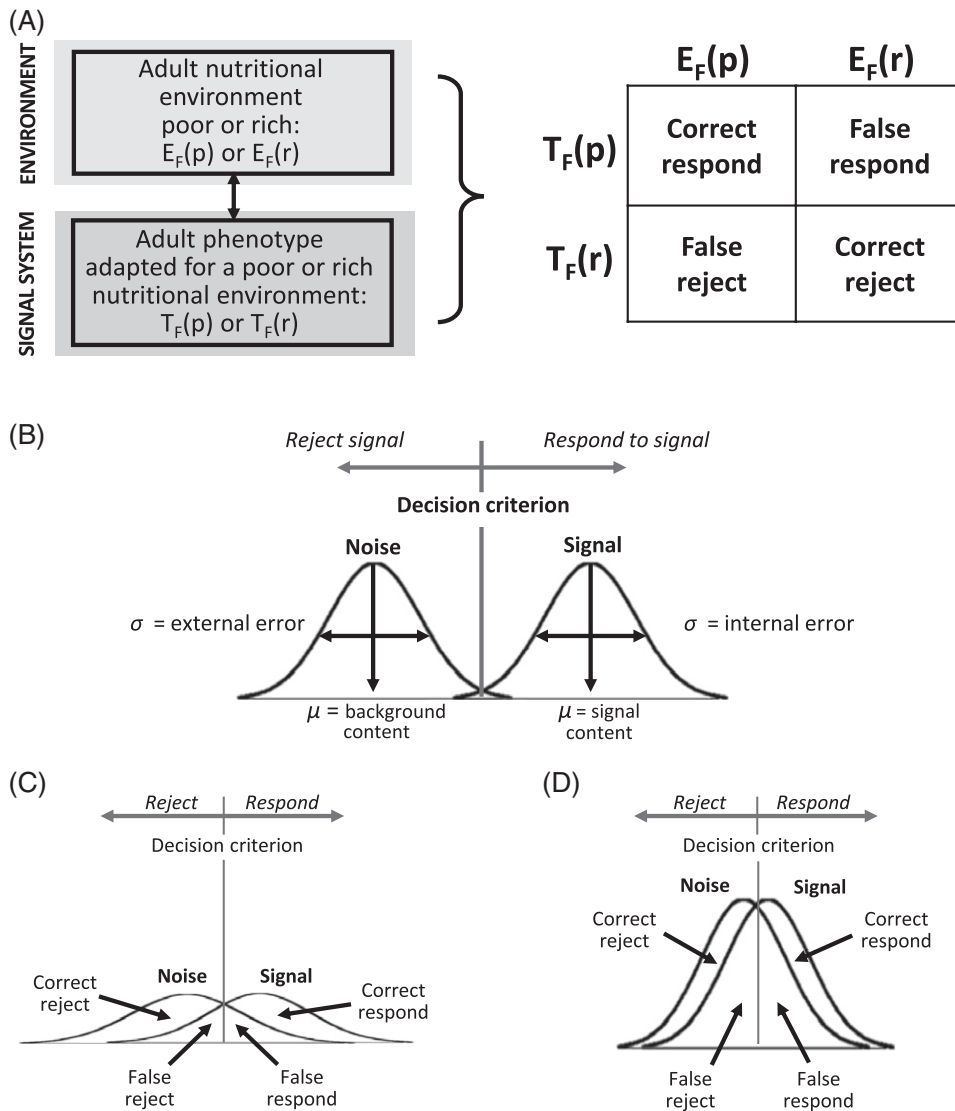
(A)

ENVIRONMENT

Adult nutritional environment poor or rich: $E_F(p)$ or $E_F(r)$

SIGNAL SYSTEM

Adult phenotype adapted for a poor or rich nutritional environment: $T_F(p)$ or $T_F(r)$

| | $E_F(p)$ | $E_F(r)$ |
|---|---|---|
| $T_F(p)$ | Correct respond | False respond |
| $T_F(r)$ | False reject | Correct reject |

(B)

Reject signal

Respond to signal

Decision criterion

Noise

Signal

$\sigma$ = external error

$\sigma$ = internal error

$\mu$ = background content

$\mu$ = signal content

(C)

Reject

Respond

Decision criterion

Noise

Signal

Correct reject

Correct respond

False reject

False respond

(D)

Reject

Respond

Decision criterion

Noise

Signal

Correct reject

Correct respond

False reject

False respond